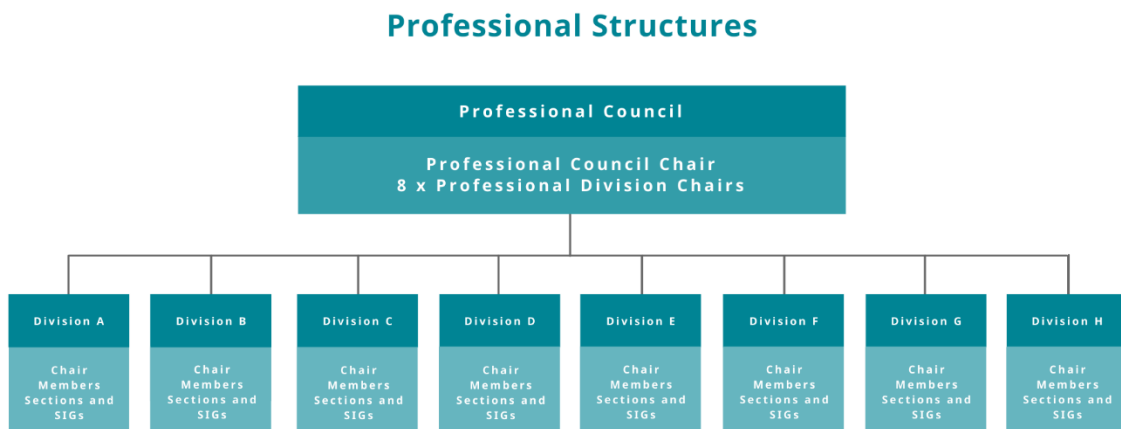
Professional Structures

Professional Council

Professional Council Chair
8 x Professional Division Chairs

Division A
Chair
Members
Sections and SIGs

Division B
Chair
Members
Sections and SIGs

Division C
Chair
Members
Sections and SIGs

Division D
Chair
Members
Sections and SIGs

Division E
Chair
Members
Sections and SIGs

Division F
Chair
Members
Sections and SIGs

Division G
Chair
Members
Sections and SIGs

Division H
Chair
Members
Sections and SIGs